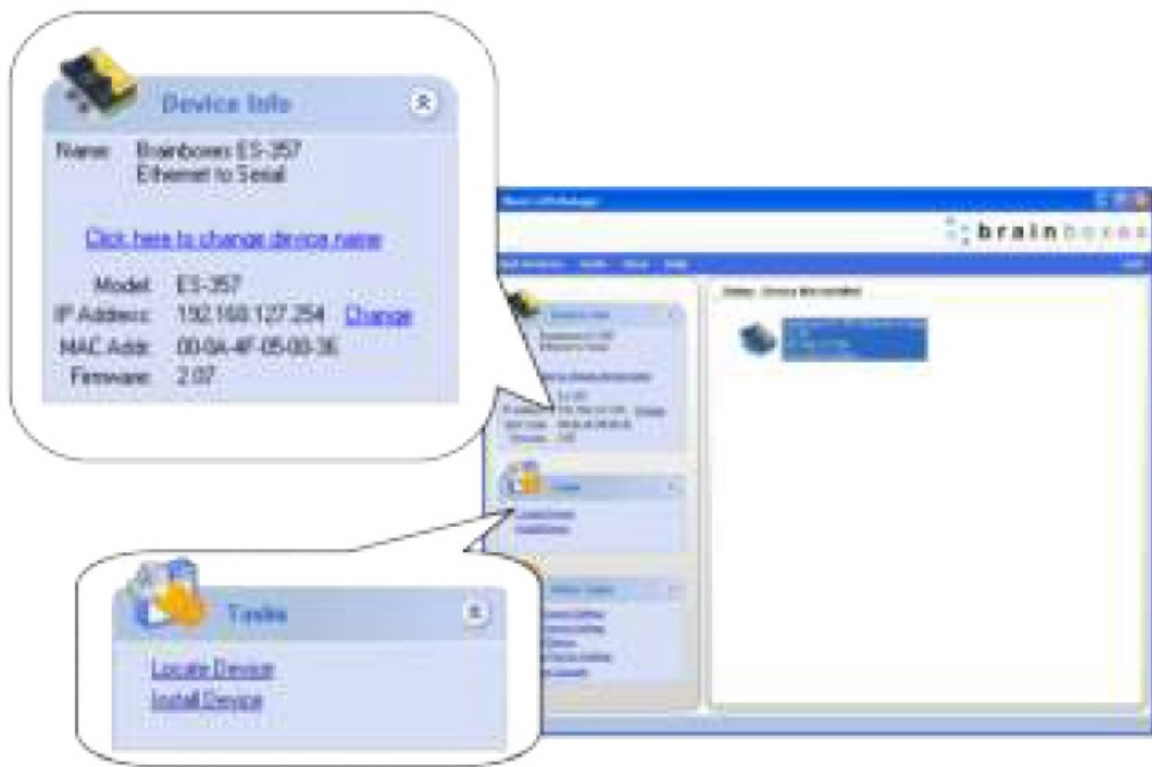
Device Info

Name: Brainboxes ES-357
Ethernet to Serial

Click here to change device name

Model: ES-357
IP Address: 192.168.127.254 Change
MAC Addr: 00-0A-4F-05-00-3E
Firmware: 2.07

brainboxes

Status: Device Not Installed

Tasks

Locate Device
Install Device